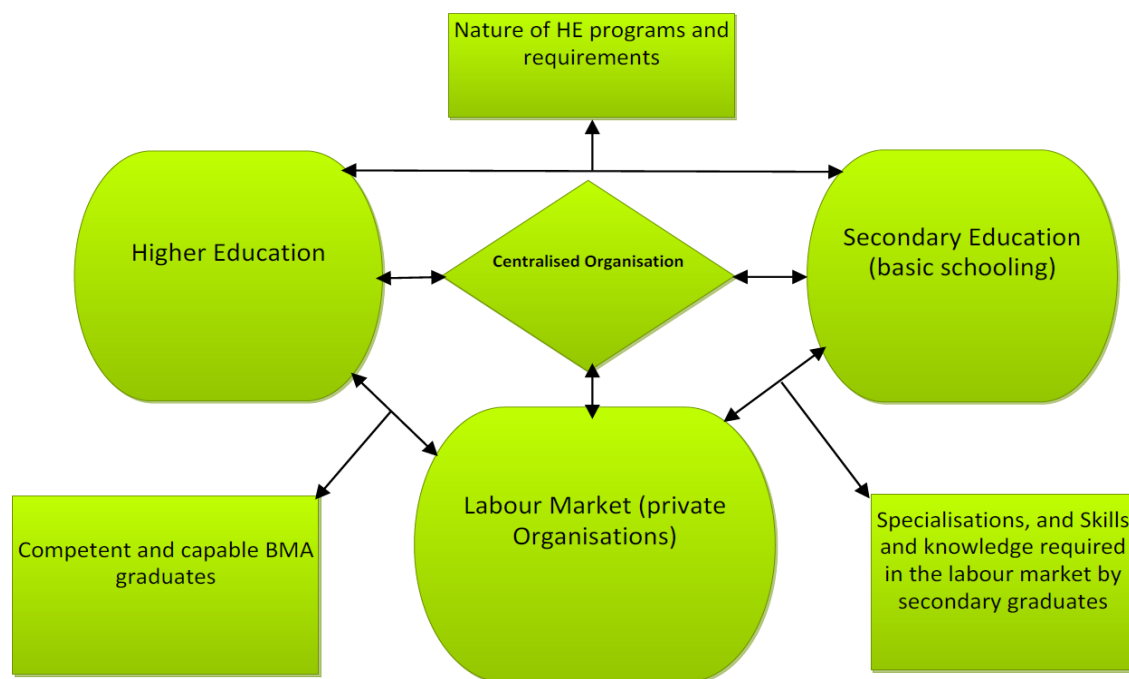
Nature of HE programs and requirements

Higher Education

Centralised Organisation

Secondary Education (basic schooling)

Competent and capable BMA graduates

Labour Market (private Organisations)

Specialisations, and Skills and knowledge required in the labour market by secondary graduates